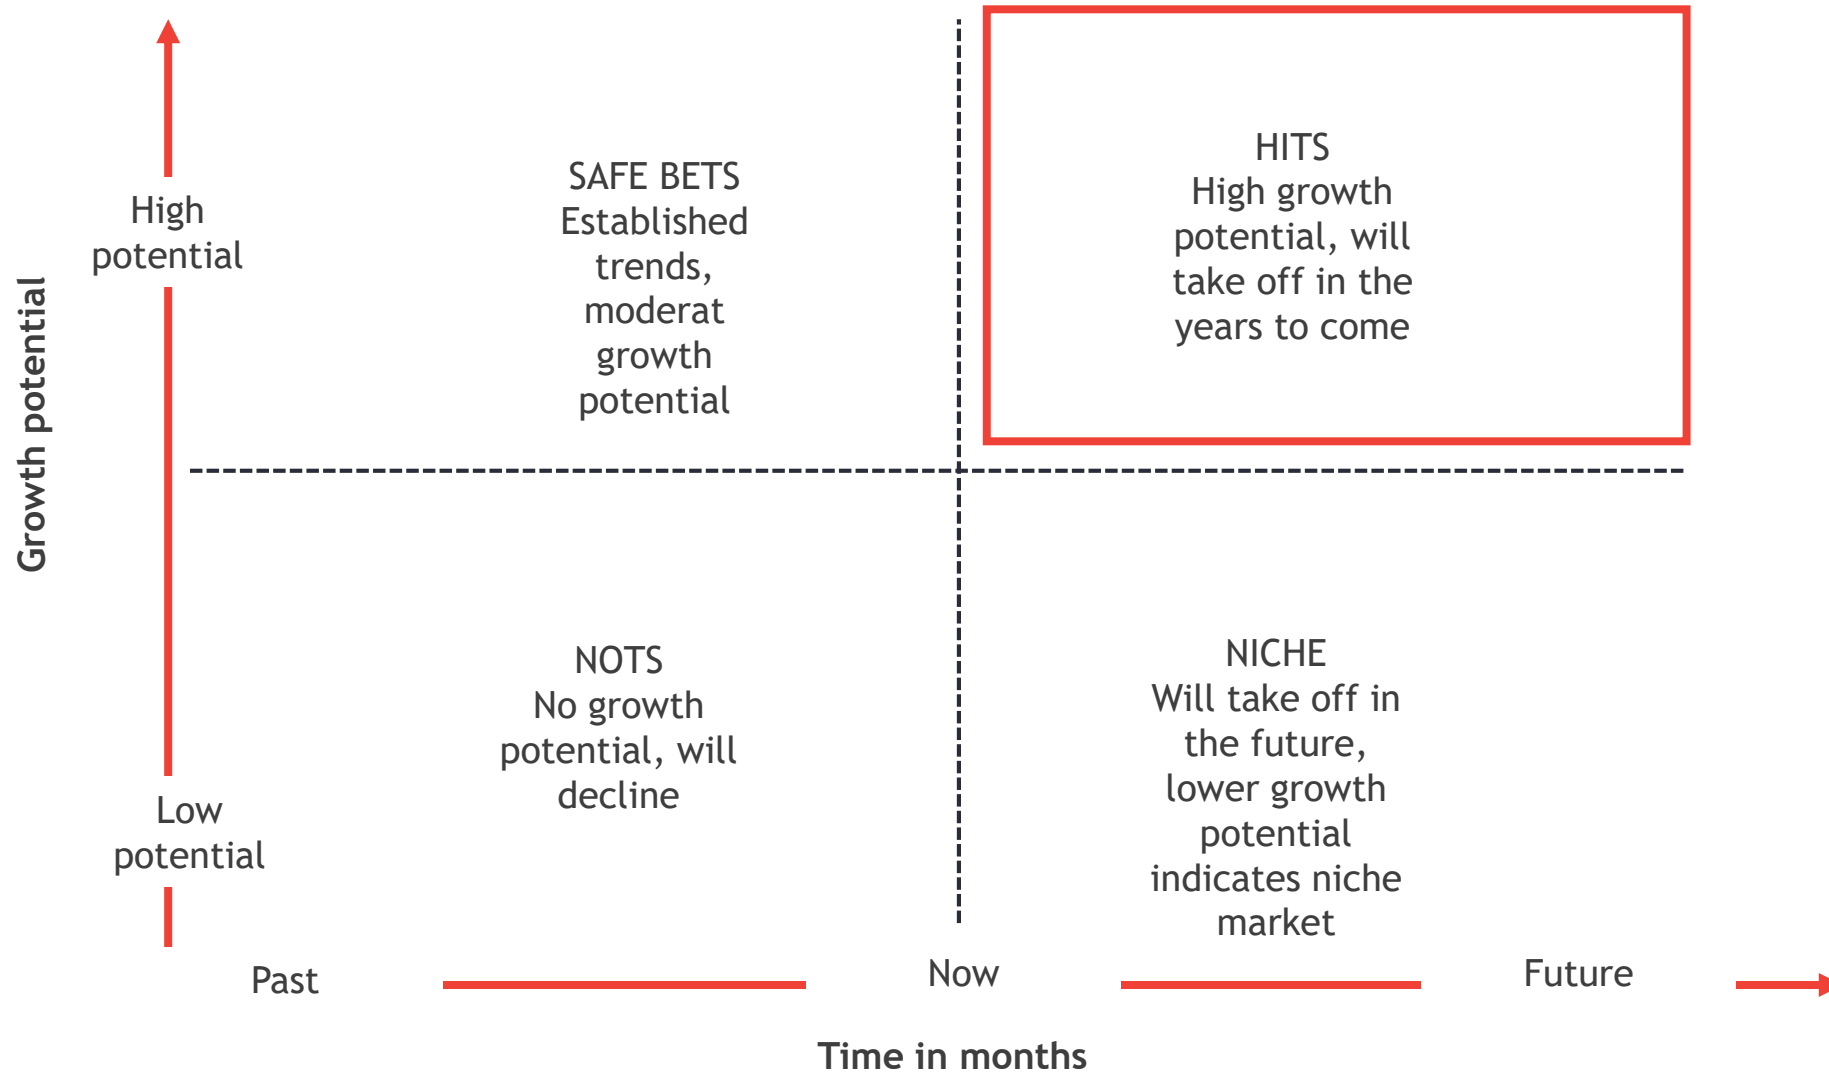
Growth potential

High potential

Low potential

SAFE BETS
Established trends, moderat growth potential

HITS
High growth potential, will take off in the years to come

NOTS
No growth potential, will decline

NICHE
Will take off in the future, lower growth potential indicates niche market

Past

Now

Future

Time in months